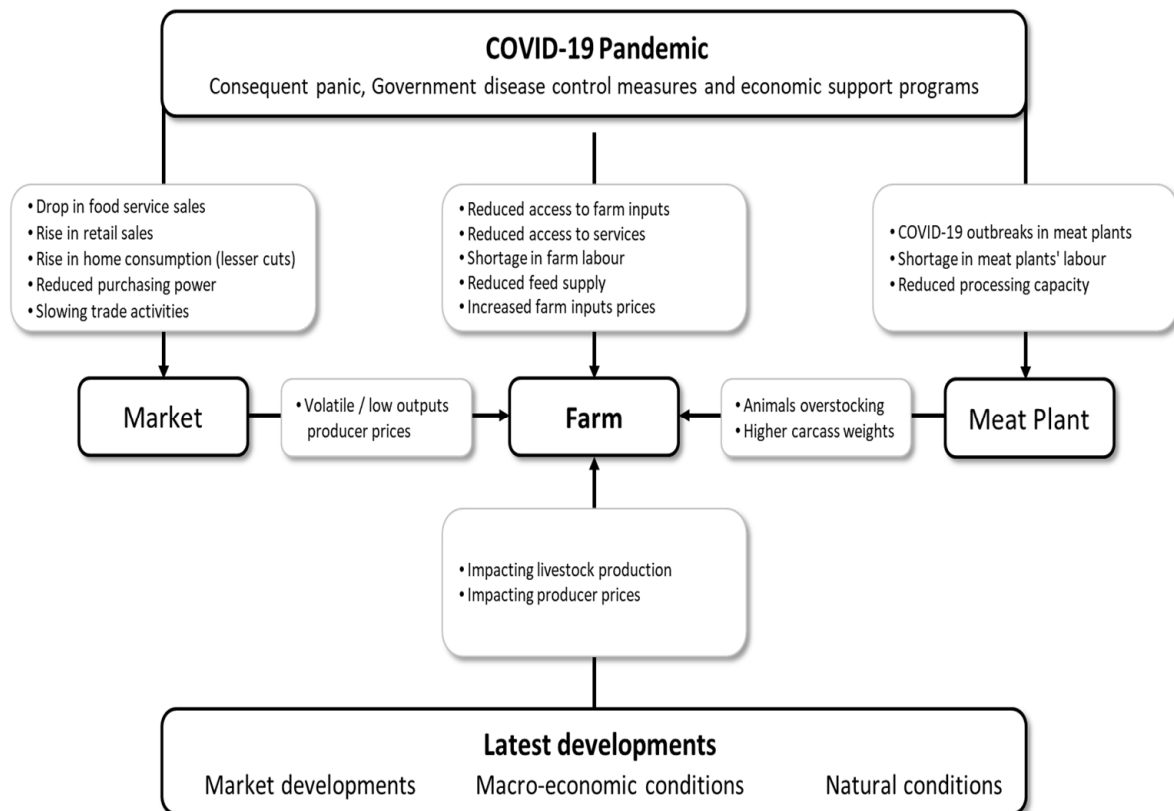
COVID-19 Pandemic

Consequent panic, Government disease control measures and economic support programs

• Drop in food service sales
• Rise in retail sales
• Rise in home consumption (lesser cuts)
• Reduced purchasing power
• Slowing trade activities

• Reduced access to farm inputs
• Reduced access to services
• Shortage in farm labour
• Reduced feed supply
• Increased farm inputs prices

• COVID-19 outbreaks in meat plants
• Shortage in meat plants' labour
• Reduced processing capacity

Market

• Volatile / low outputs producer prices

Farm

• Animals overstocking
• Higher carcass weights

Meat Plant

• Impacting livestock production
• Impacting producer prices

Latest developments

Market developments

Macro-economic conditions

Natural conditions